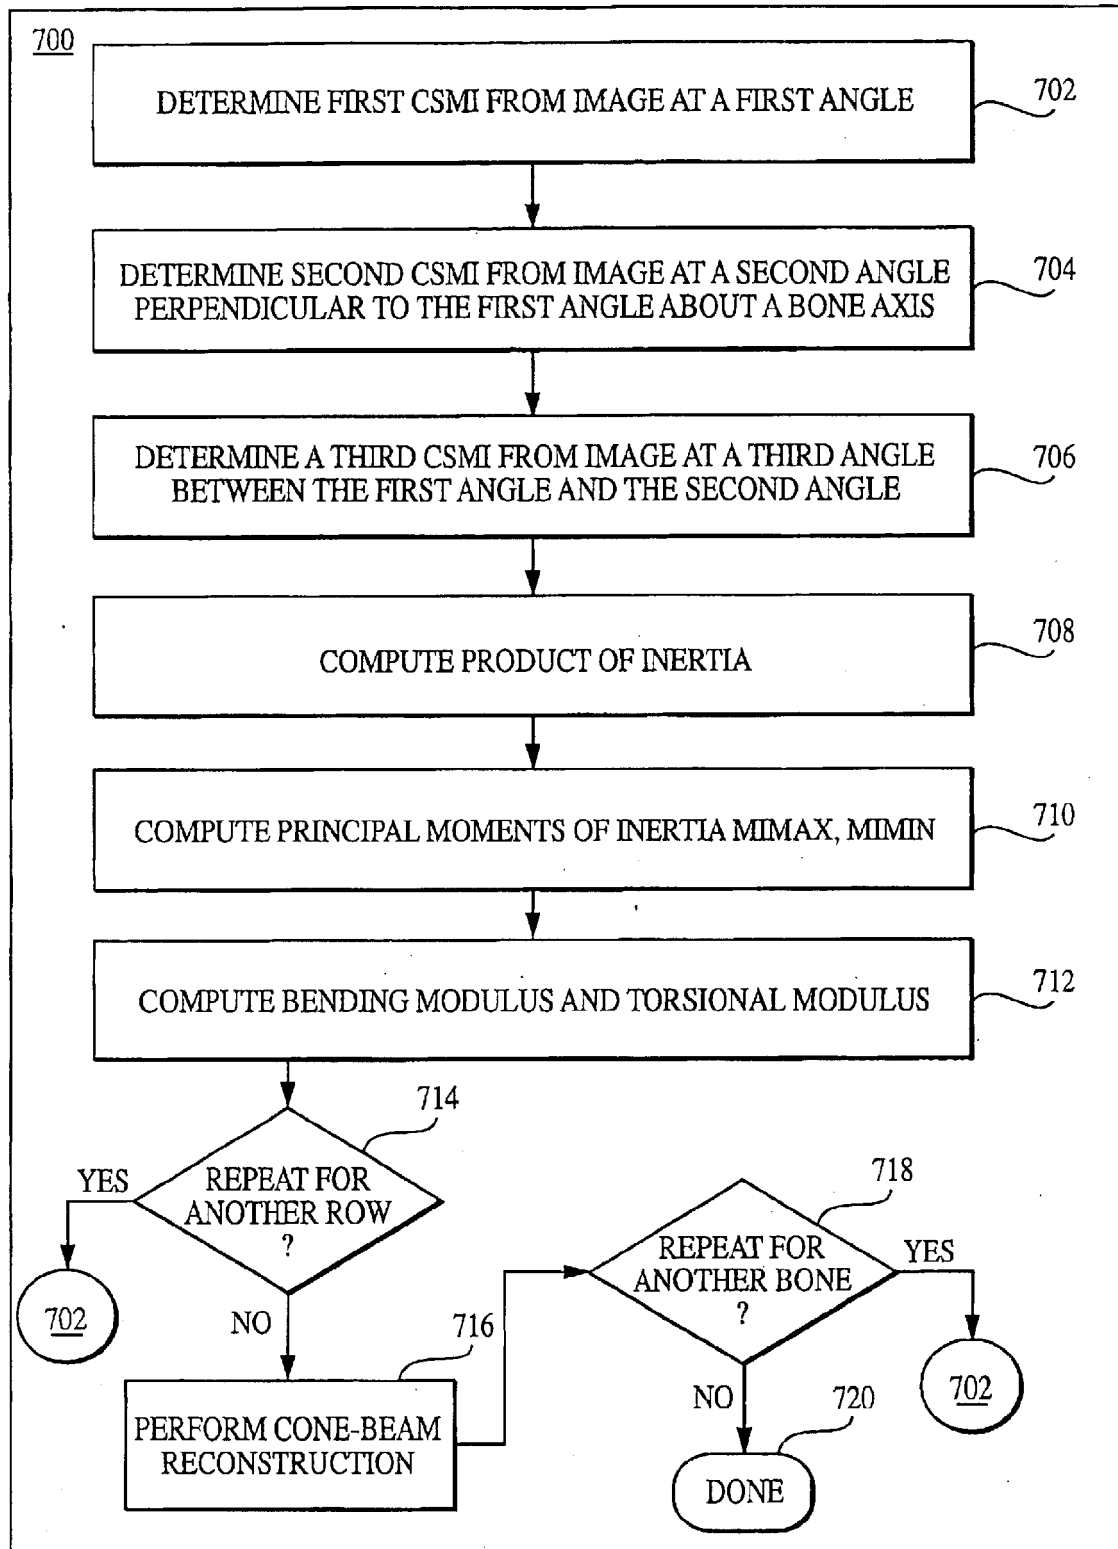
700

DETERMINE FIRST CSMI FROM IMAGE AT A FIRST ANGLE

702

DETERMINE SECOND CSMI FROM IMAGE AT A SECOND ANGLE PERPENDICULAR TO THE FIRST ANGLE ABOUT A BONE AXIS

704

DETERMINE A THIRD CSMI FROM IMAGE AT A THIRD ANGLE BETWEEN THE FIRST ANGLE AND THE SECOND ANGLE

706

COMPUTE PRODUCT OF INERTIA

708

COMPUTE PRINCIPAL MOMENTS OF INERTIA MIMAX, MIMIN

710

COMPUTE BENDING MODULUS AND TORSIONAL MODULUS

712

714

YES

REPEAT FOR ANOTHER ROW ?

702

NO

716

PERFORM CONE-BEAM RECONSTRUCTION

718

REPEAT FOR ANOTHER BONE ?

YES

702

NO

720

DONE